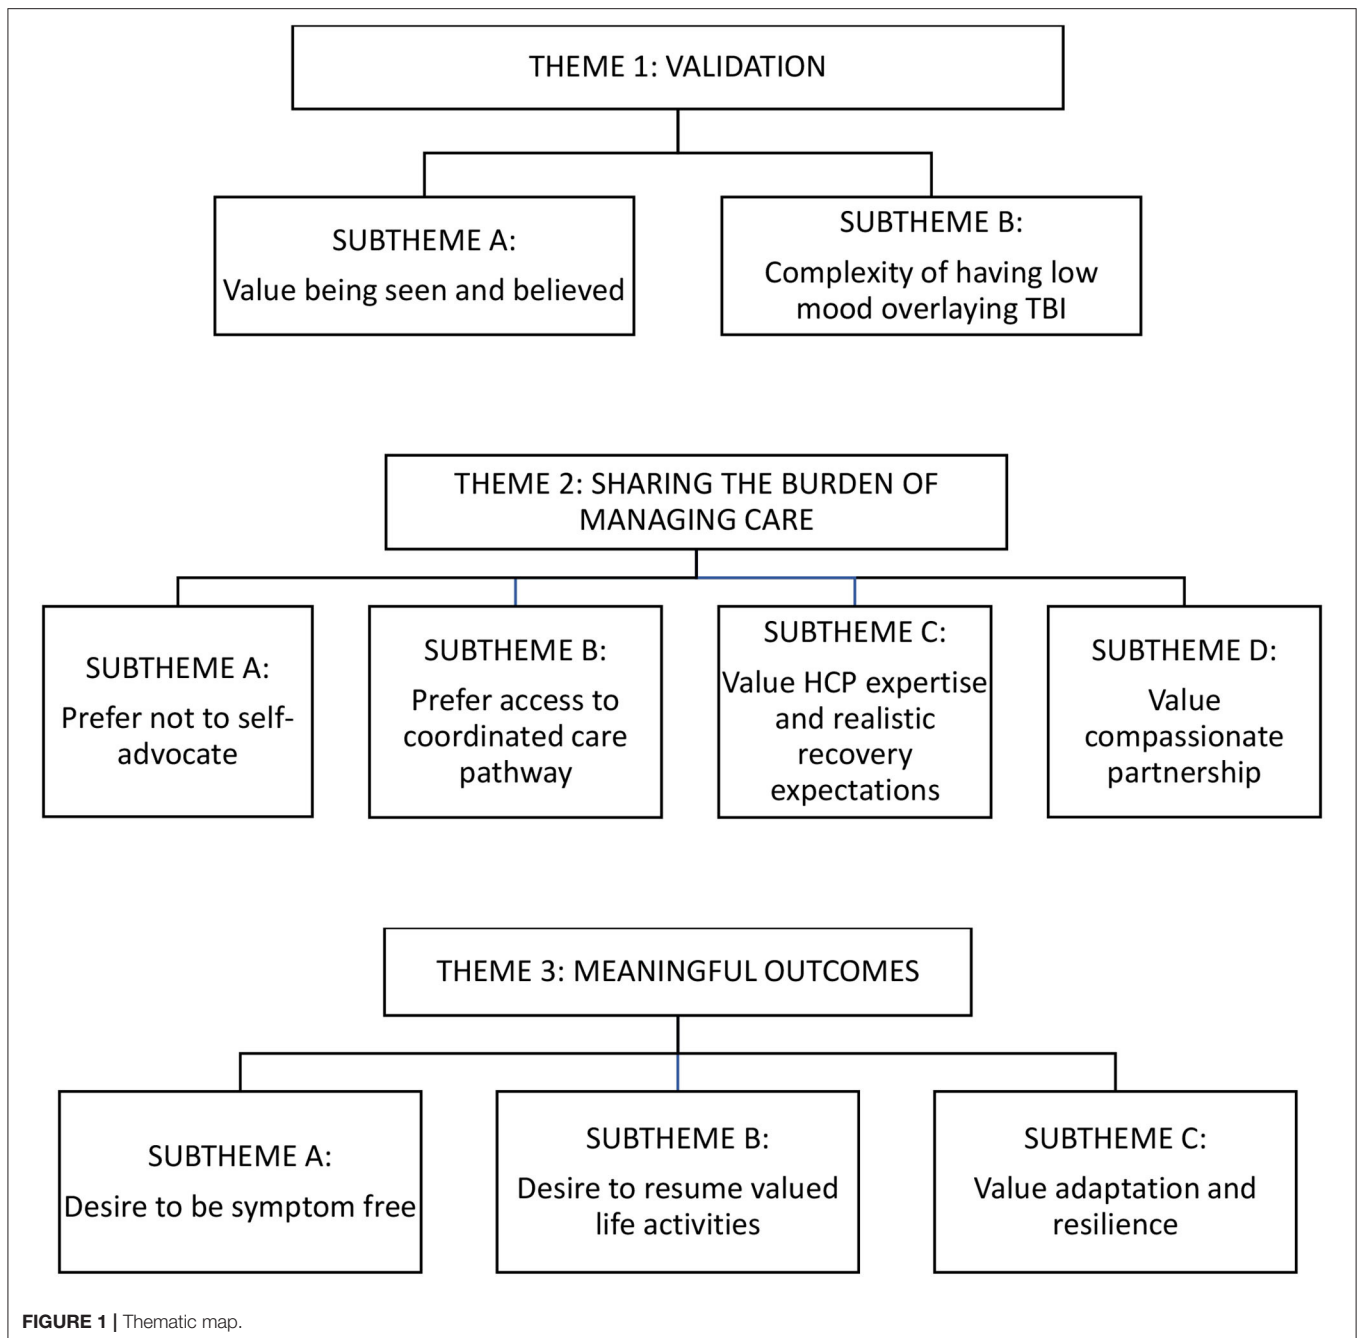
THEME 1: VALIDATION

SUBTHEME A:
Value being seen and believed

SUBTHEME B:
Complexity of having low mood overlaying TBI

THEME 2: SHARING THE BURDEN OF MANAGING CARE

SUBTHEME A:
Prefer not to self-advocate

SUBTHEME B:
Prefer access to coordinated care pathway

SUBTHEME C:
Value HCP expertise and realistic recovery expectations

SUBTHEME D:
Value compassionate partnership

THEME 3: MEANINGFUL OUTCOMES

SUBTHEME A:
Desire to be symptom free

SUBTHEME B:
Desire to resume valued life activities

SUBTHEME C:
Value adaptation and resilience

FIGURE 1 | Thematic map.